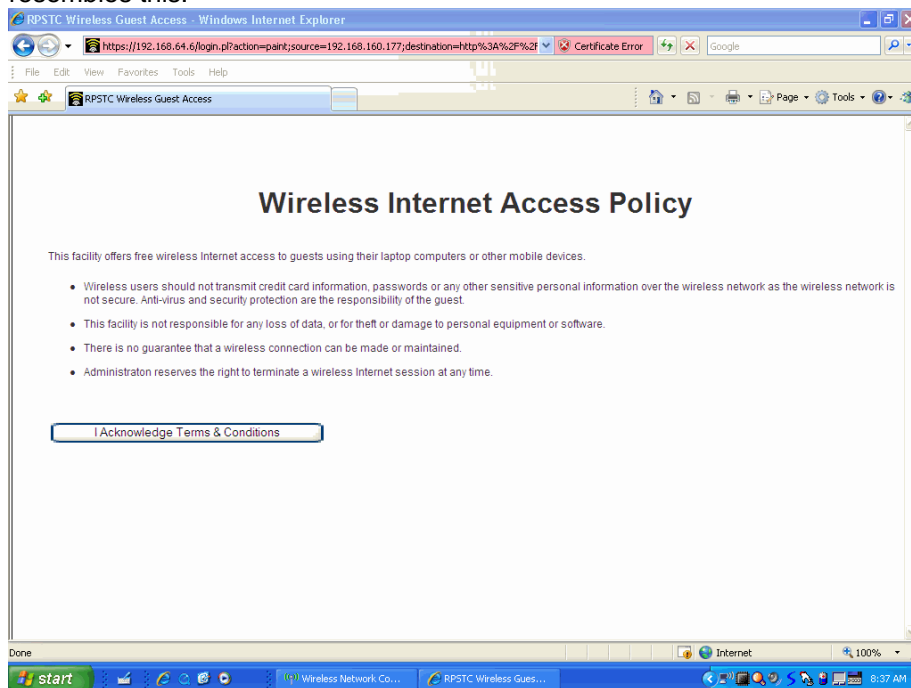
resemble this:

RPSTC Wireless Guest Access - Windows Internet Explorer

https://192.168.64.6/login.pl?action=paint;source=192.168.160.177;destination=http%3A%2F%2F

Certificate Error

Google

File Edit View Favorites Tools Help

RPSTC Wireless Guest Access

Page Tools

Wireless Internet Access Policy

This facility offers free wireless Internet access to guests using their laptop computers or other mobile devices.

• Wireless users should not transmit credit card information, passwords or any other sensitive personal information over the wireless network as the wireless network is not secure. Anti-virus and security protection are the responsibility of the guest.

• This facility is not responsible for any loss of data, or for theft or damage to personal equipment or software.

• There is no guarantee that a wireless connection can be made or maintained.

• Administraton reserves the right to terminate a wireless Internet session at any time.

I Acknowledge Terms & Conditions

Done

Internet

100%

start

Wireless Network Co...

RPSTC Wireless Gues...

8:37 AM